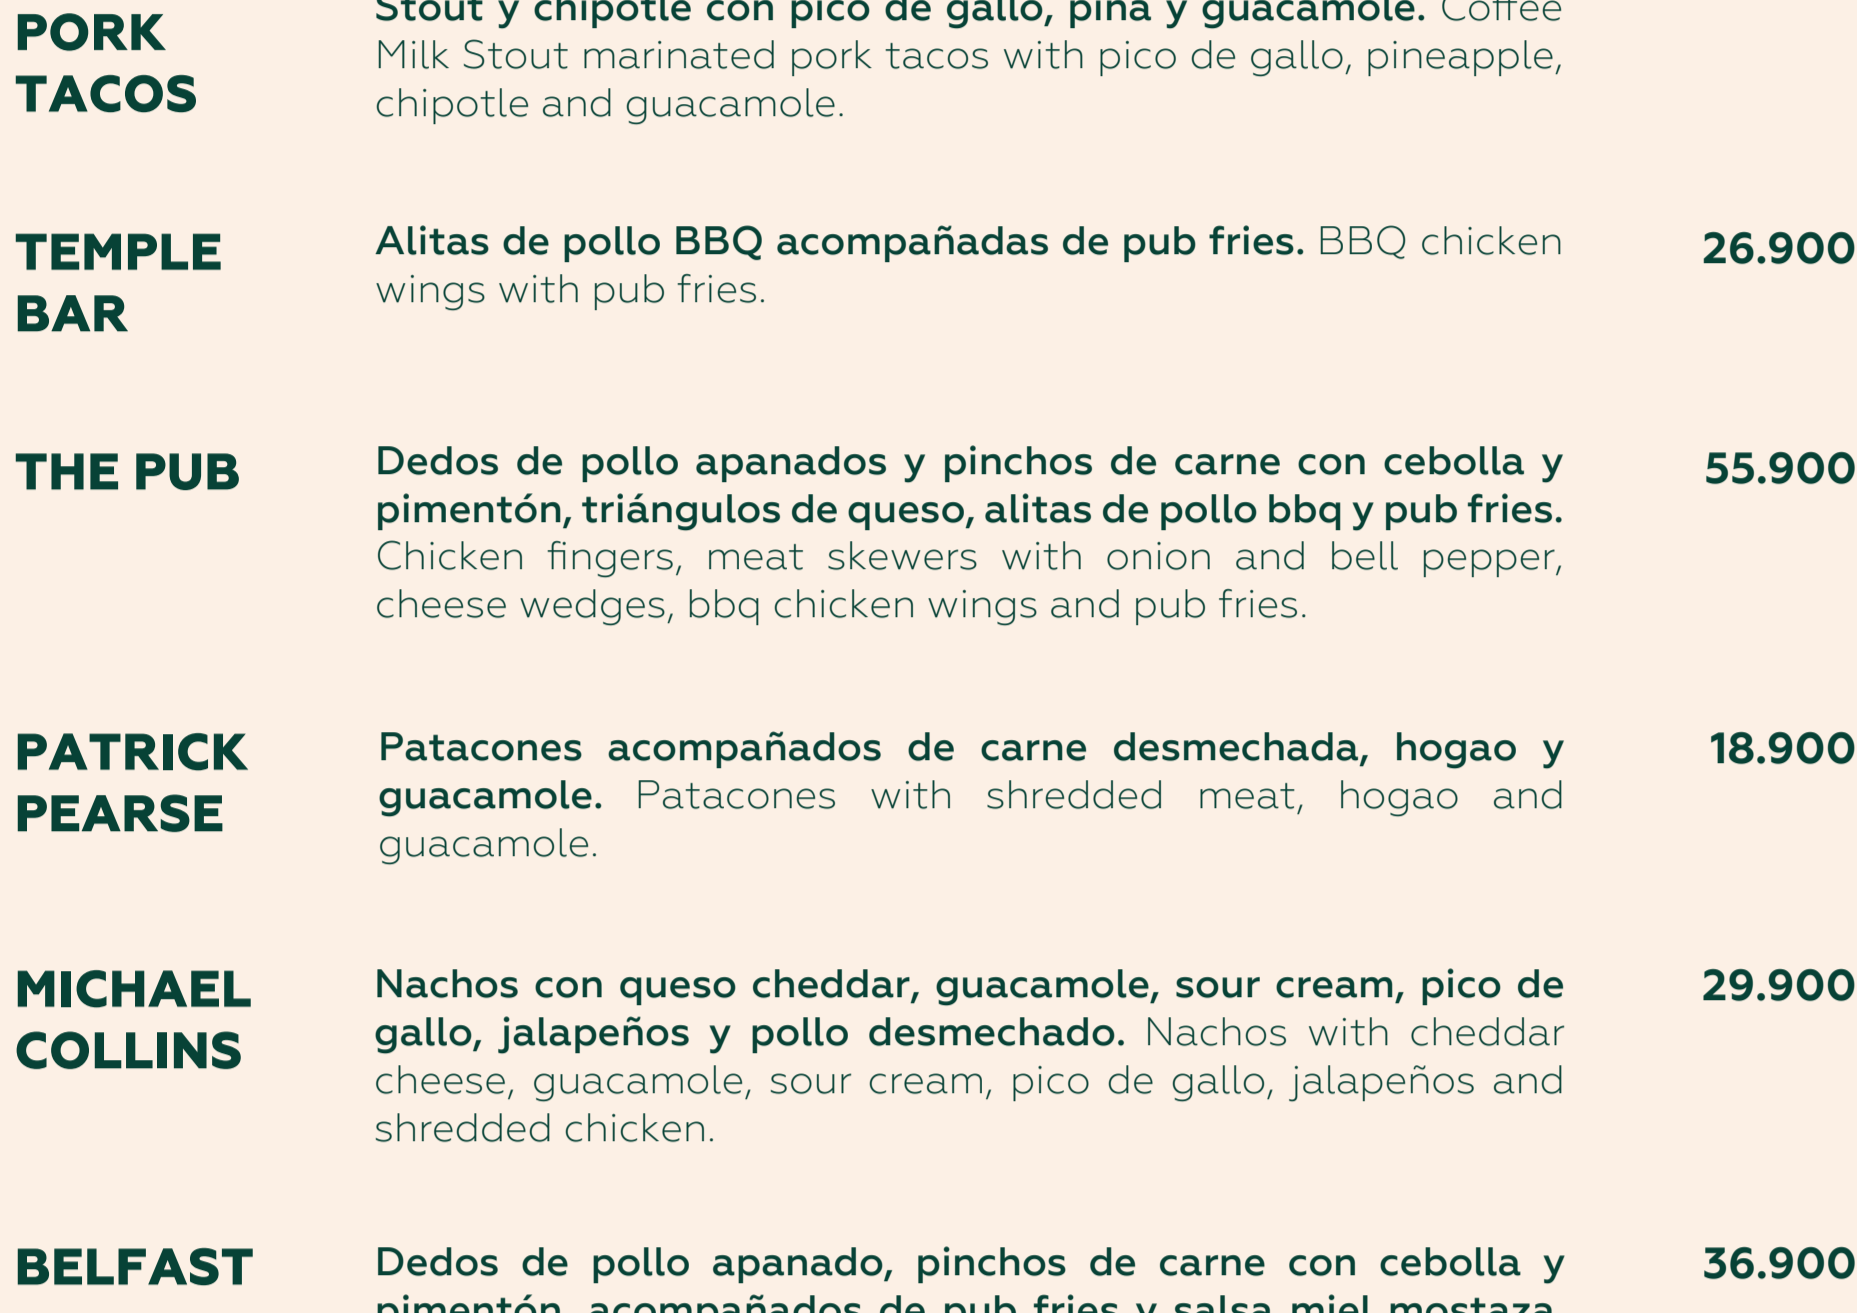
PORK TACOS

Stout y chipotle con pico de gallo, piña y guacamole. Coffee Milk Stout marinated pork tacos with pico de gallo, pineapple, chipotle and guacamole.

TEMPLE BAR

Alitas de pollo BBQ acompañadas de pub fries. BBQ chicken wings with pub fries.

26.900

THE PUB

Dedos de pollo apanados y pinchos de carne con cebolla y pimentón, triángulos de queso, alitas de pollo bbq y pub fries. Chicken fingers, meat skewers with onion and bell pepper, cheese wedges, bbq chicken wings and pub fries.

55.900

PATRICK PEARSE

Patacones acompañados de carne desmechada, hogao y guacamole. Patacones with shredded meat, hogao and guacamole.

18.900

MICHAEL COLLINS

Nachos con queso cheddar, guacamole, sour cream, pico de gallo, jalapeños y pollo desmechado. Nachos with cheddar cheese, guacamole, sour cream, pico de gallo, jalapeños and shredded chicken.

29.900

BELFAST

Dedos de pollo apanado, pinchos de carne con cebolla y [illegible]

36.900